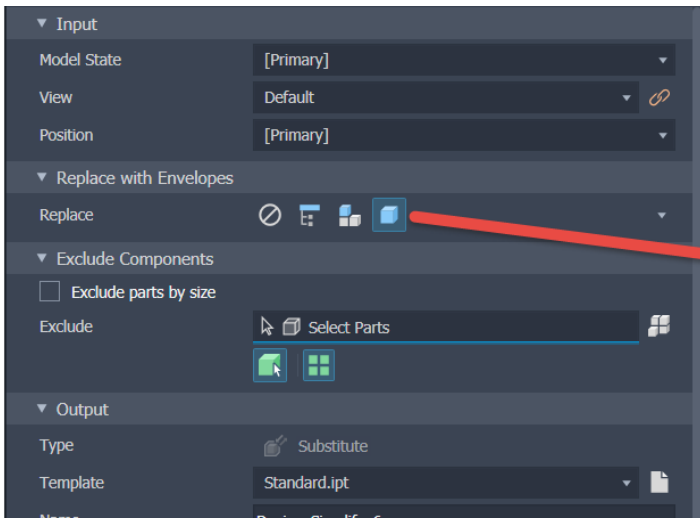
▼ Input

Model State [Primary]

View Default

Position [Primary]

▼ Replace with Envelopes

Replace

▼ Exclude Components

Exclude parts by size

Exclude Select Parts

▼ Output

Type Substitute

Template Standard.ipt

Name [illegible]